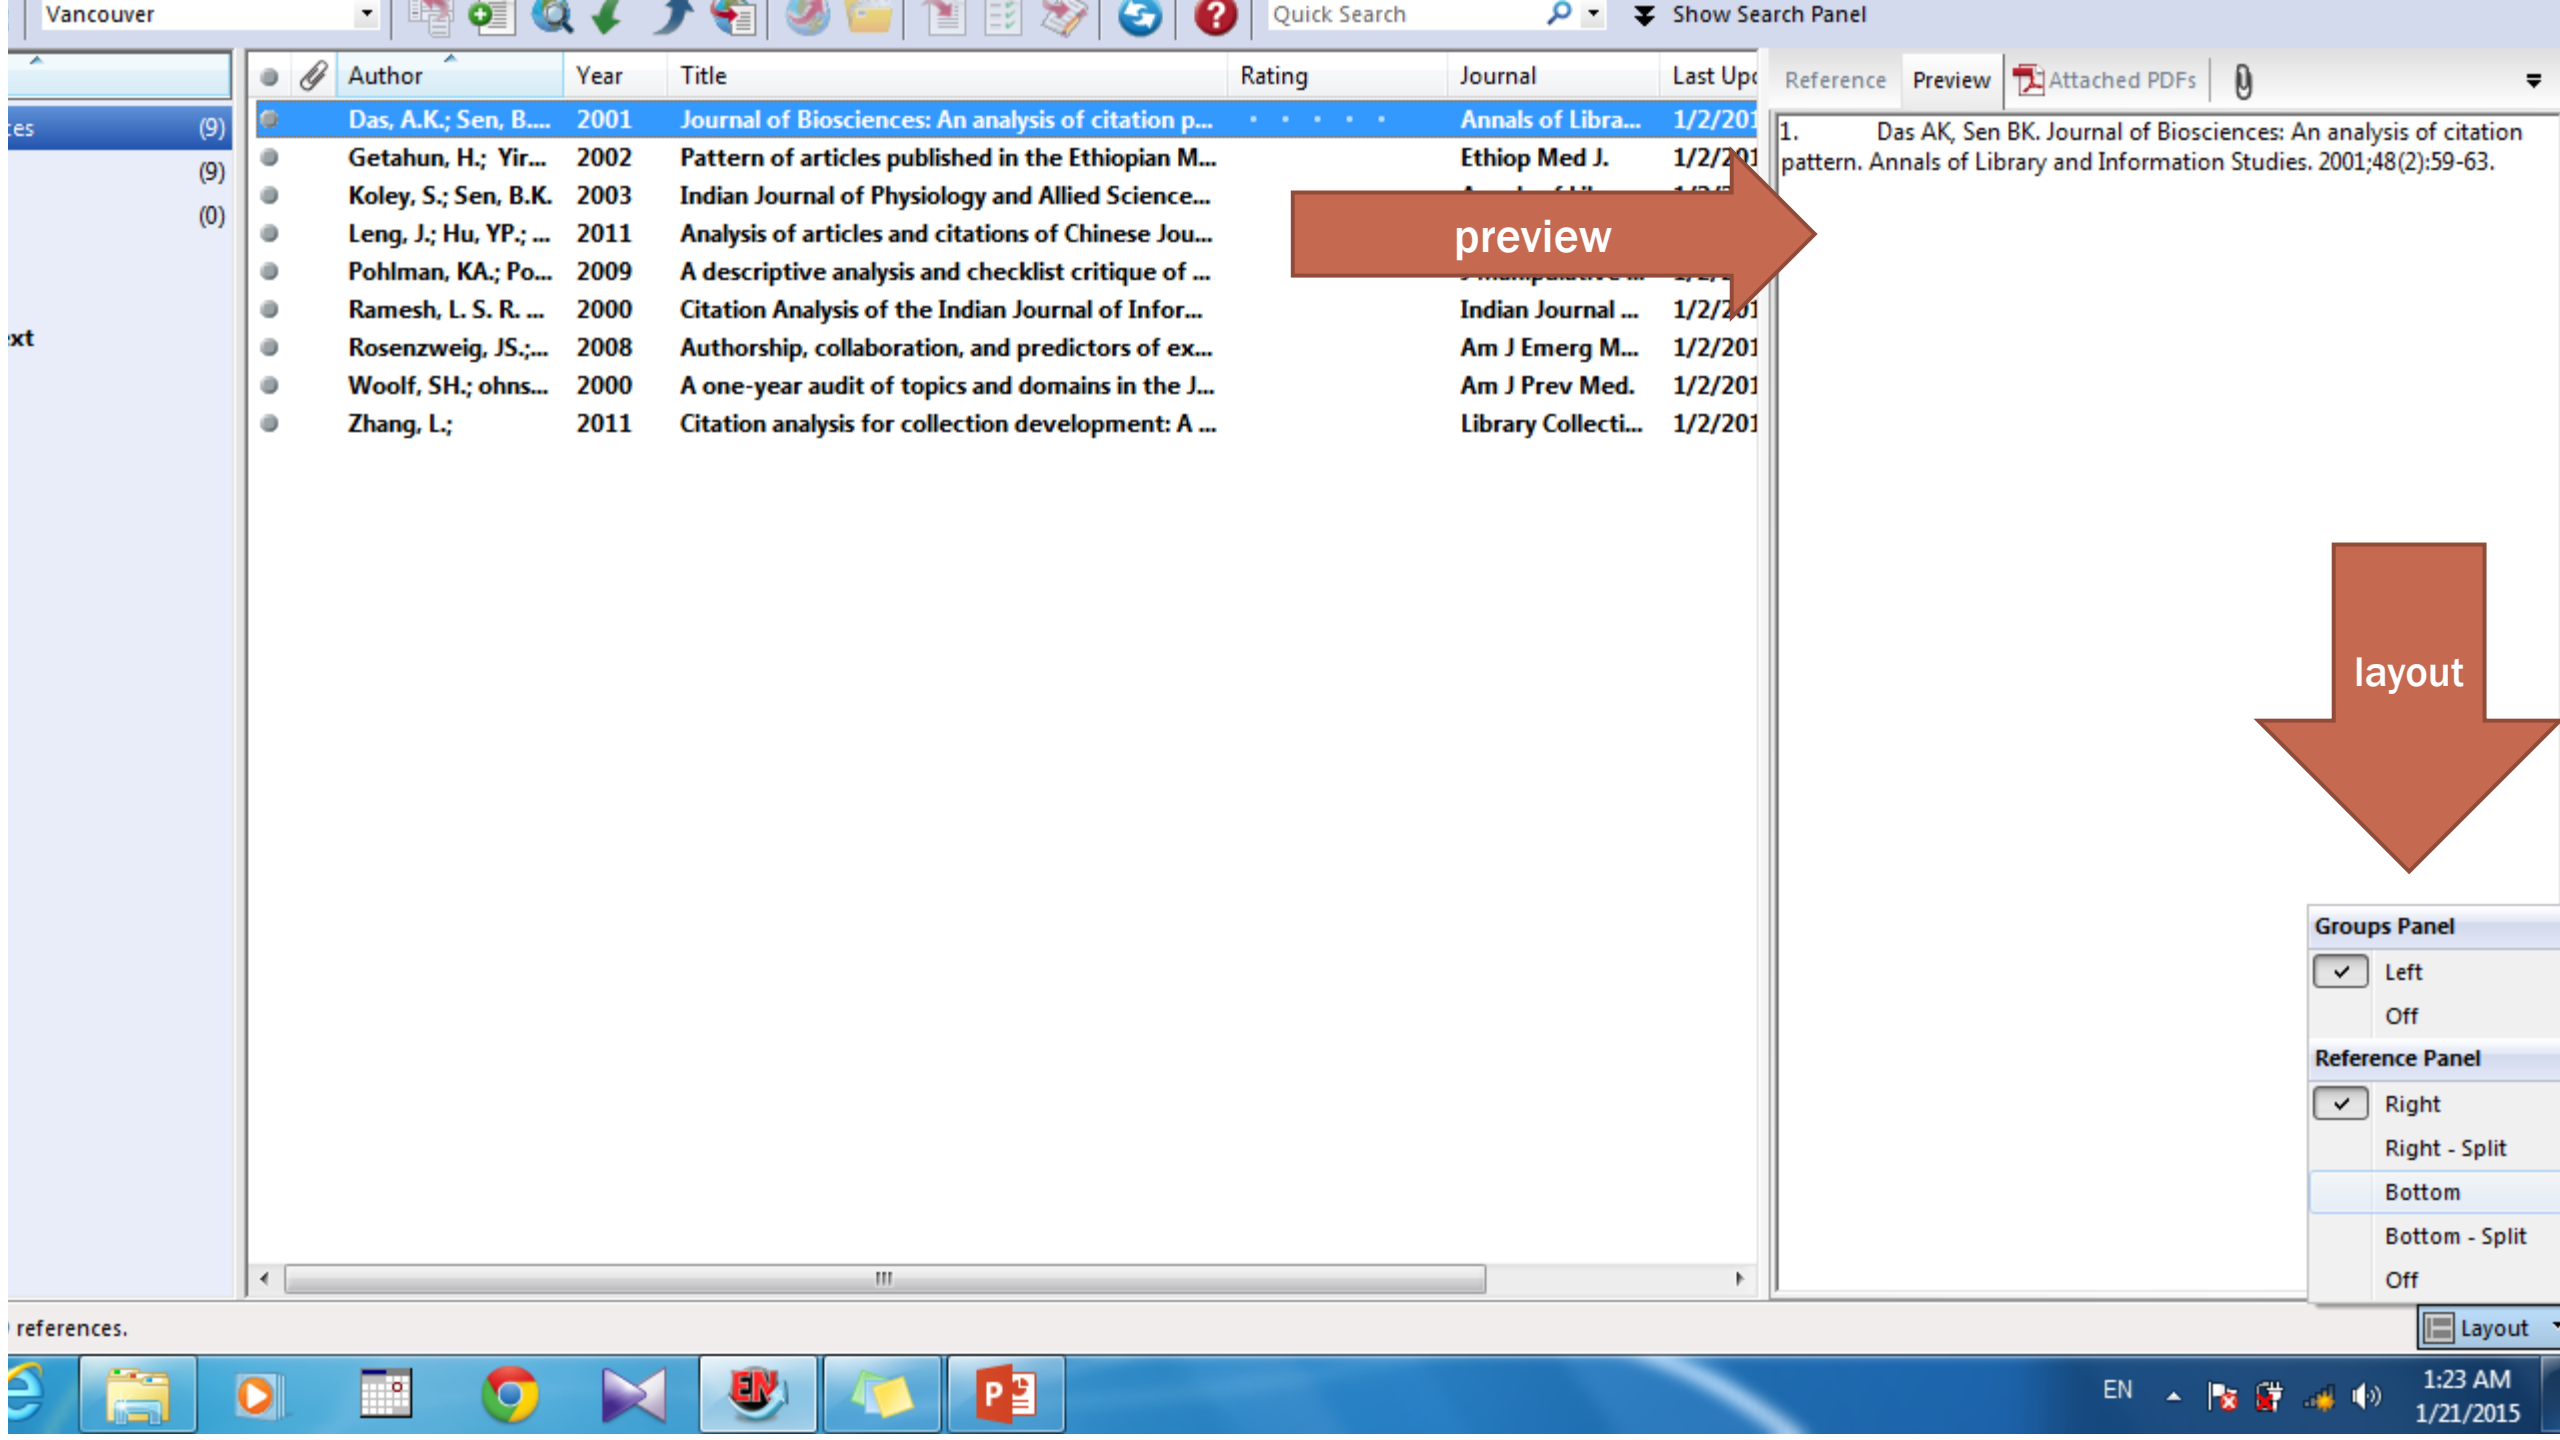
Vancouver

Quick Search

Show Search Panel

es (9)

(9)

(0)

xt

| | | Author | Year | Title | Rating | Journal | Last Upd |
|---|---|---|---|---|---|---|---|
| | | Das, A.K.; Sen, B.... | 2001 | Journal of Biosciences: An analysis of citation p... | • • • • • | Annals of Libra... | 1/2/201 |
| | | Getahun, H.; Yir... | 2002 | Pattern of articles published in the Ethiopian M... | | Ethiop Med J. | 1/2/201 |
| | | Koley, S.; Sen, B.K. | 2003 | Indian Journal of Physiology and Allied Science... | | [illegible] | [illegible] |
| | | Leng, J.; Hu, YP.; ... | 2011 | Analysis of articles and citations of Chinese Jou... | | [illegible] | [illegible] |
| | | Pohlman, KA.; Po... | 2009 | A descriptive analysis and checklist critique of ... | | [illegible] | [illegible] |
| | | Ramesh, L. S. R. ... | 2000 | Citation Analysis of the Indian Journal of Infor... | | Indian Journal ... | 1/2/201 |
| | | Rosenzweig, JS.;... | 2008 | Authorship, collaboration, and predictors of ex... | | Am J Emerg M... | 1/2/201 |
| | | Woolf, SH.; ohns... | 2000 | A one-year audit of topics and domains in the J... | | Am J Prev Med. | 1/2/201 |
| | | Zhang, L.; | 2011 | Citation analysis for collection development: A ... | | Library Collecti... | 1/2/201 |

preview

Reference Preview Attached PDFs

1. Das AK, Sen BK. Journal of Biosciences: An analysis of citation pattern. Annals of Library and Information Studies. 2001;48(2):59-63.

layout

Groups Panel
Left
Off
Reference Panel
Right
Right - Split
Bottom
Bottom - Split
Off

references.

Layout

EN

1:23 AM
1/21/2015